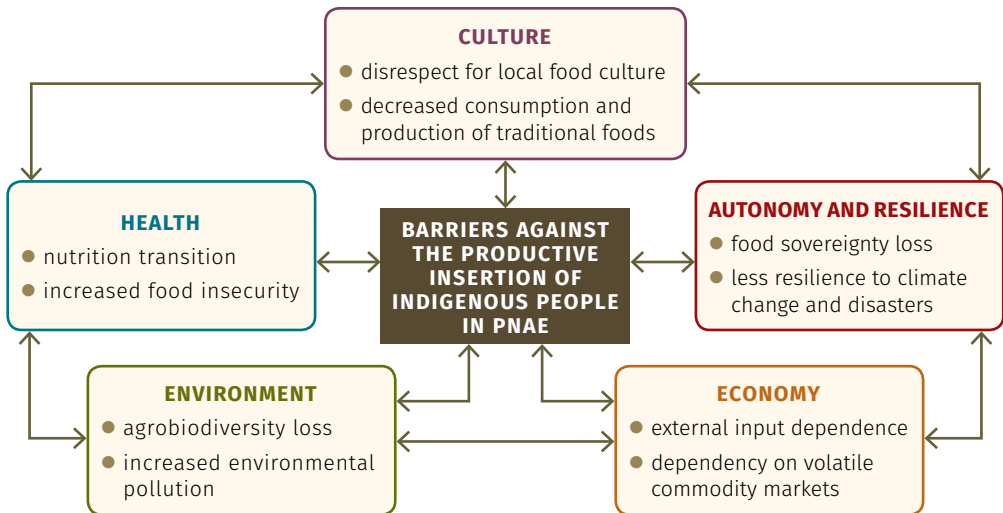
CULTURE
- disrespect for local food culture
- decreased consumption and production of traditional foods

HEALTH
- nutrition transition
- increased food insecurity

BARRIERS AGAINST THE PRODUCTIVE INSERTION OF INDIGENOUS PEOPLE IN PNAE

AUTONOMY AND RESILIENCE
- food sovereignty loss
- less resilience to climate change and disasters

ENVIRONMENT
- agrobiodiversity loss
- increased environmental pollution

ECONOMY
- external input dependence
- dependency on volatile commodity markets